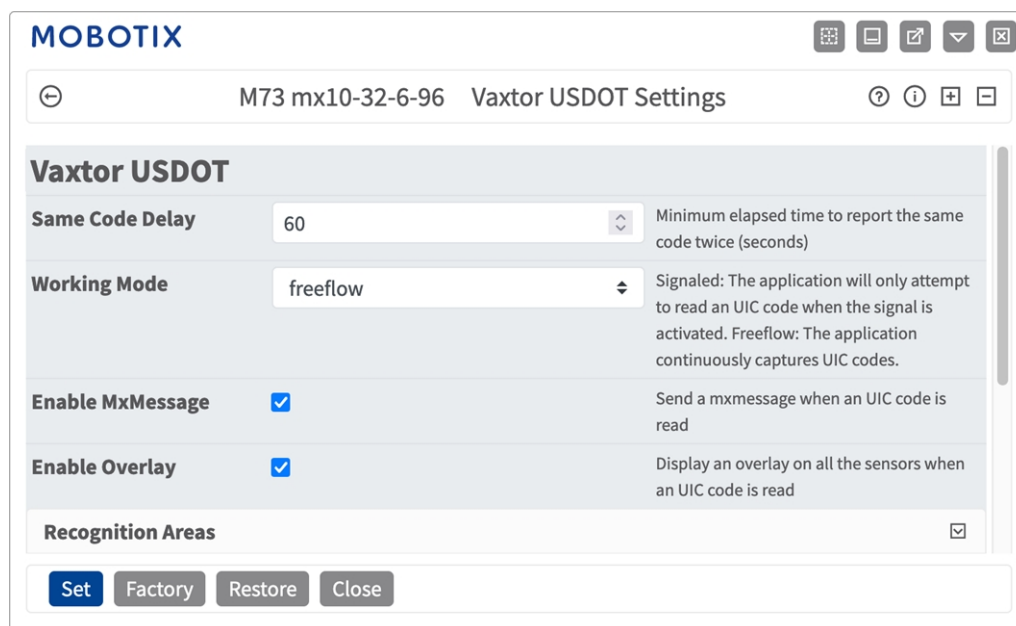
MOBOTIX

M73 mx10-32-6-96 Vaxtor USDOT Settings

Vaxtor USDOT

| | | |
|---|---|---|
| Same Code Delay | 60 | Minimum elapsed time to report the same code twice (seconds) |
| Working Mode | freeflow | Signaled: The application will only attempt to read an UIC code when the signal is activated. Freeflow: The application continuously captures UIC codes. |
| Enable MxMessage | | Send a mxmessage when an UIC code is read |
| Enable Overlay | | Display an overlay on all the sensors when an UIC code is read |

Recognition Areas

Set Factory Restore Close